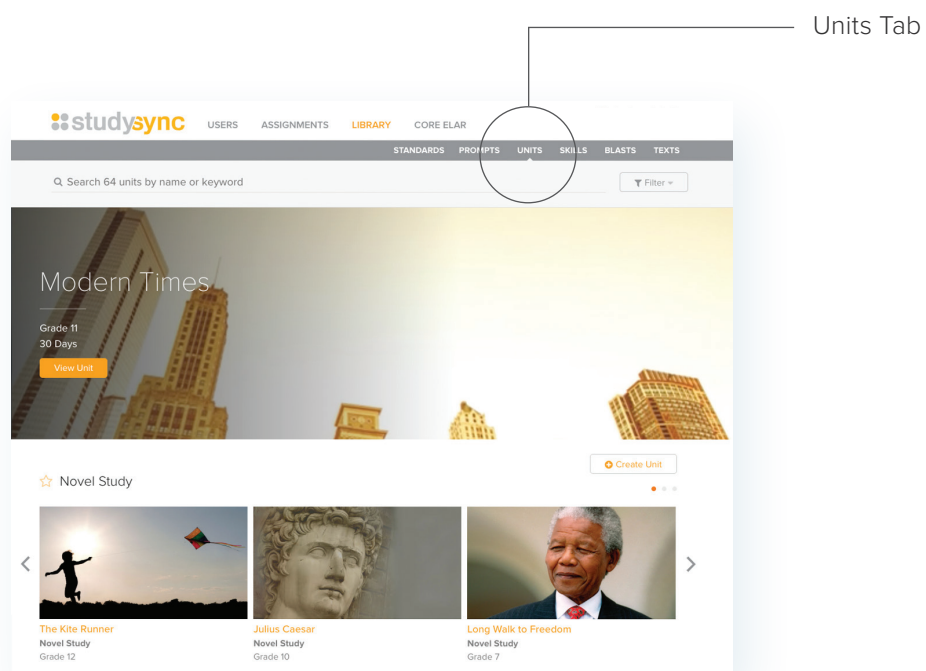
Units Tab

studysync USERS ASSIGNMENTS LIBRARY CORE ELAR

STANDARDS PROMPTS UNITS SKILLS BLASTS TEXTS

Search 64 units by name or keyword

Filter

Modern Times

Grade 11
30 Days

View Unit

Create Unit

Novel Study

The Kite Runner
Novel Study
Grade 12

Julius Caesar
Novel Study
Grade 10

Long Walk to Freedom
Novel Study
Grade 7